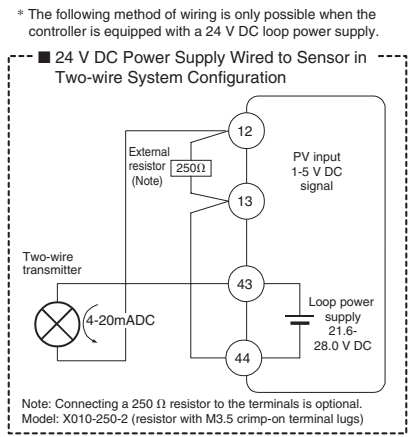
* The following method of wiring is only possible when the controller is equipped with a 24 V DC loop power supply.

■ 24 V DC Power Supply Wired to Sensor in Two-wire System Configuration

12

External resistor (Note)

250Ω

13

PV input 1-5 V DC signal

Two-wire transmitter

43

4-20mADC

Loop power supply 21.6-28.0 V DC

44

Note: Connecting a 250 Ω resistor to the terminals is optional. Model: X010-250-2 (resistor with M3.5 crimp-on terminal lugs)